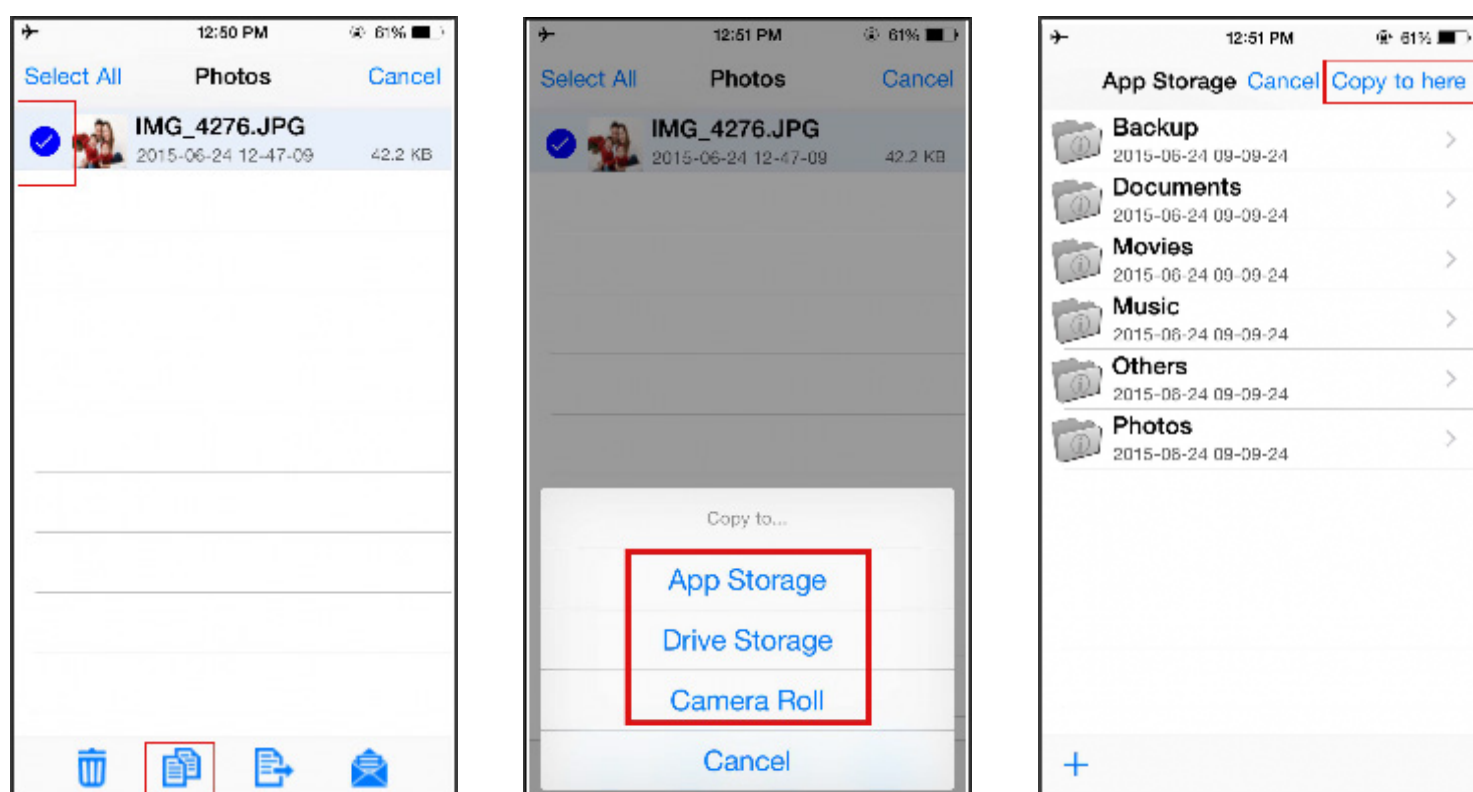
12:50 PM 61%

Select All Photos Cancel

IMG_4276.JPG
2015-06-24 12-47-09 42.2 KB

12:51 PM 61%

Select All Photos Cancel

IMG_4276.JPG
2015-06-24 12-47-09 42.2 KB

Copy to...

App Storage

Drive Storage

Camera Roll

Cancel

12:51 PM 61%

App Storage Cancel Copy to here

Backup
2015-06-24 09-09-24

Documents
2015-06-24 09-09-24

Movies
2015-06-24 09-09-24

Music
2015-06-24 09-09-24

Others
2015-06-24 09-09-24

Photos
2015-06-24 09-09-24

+